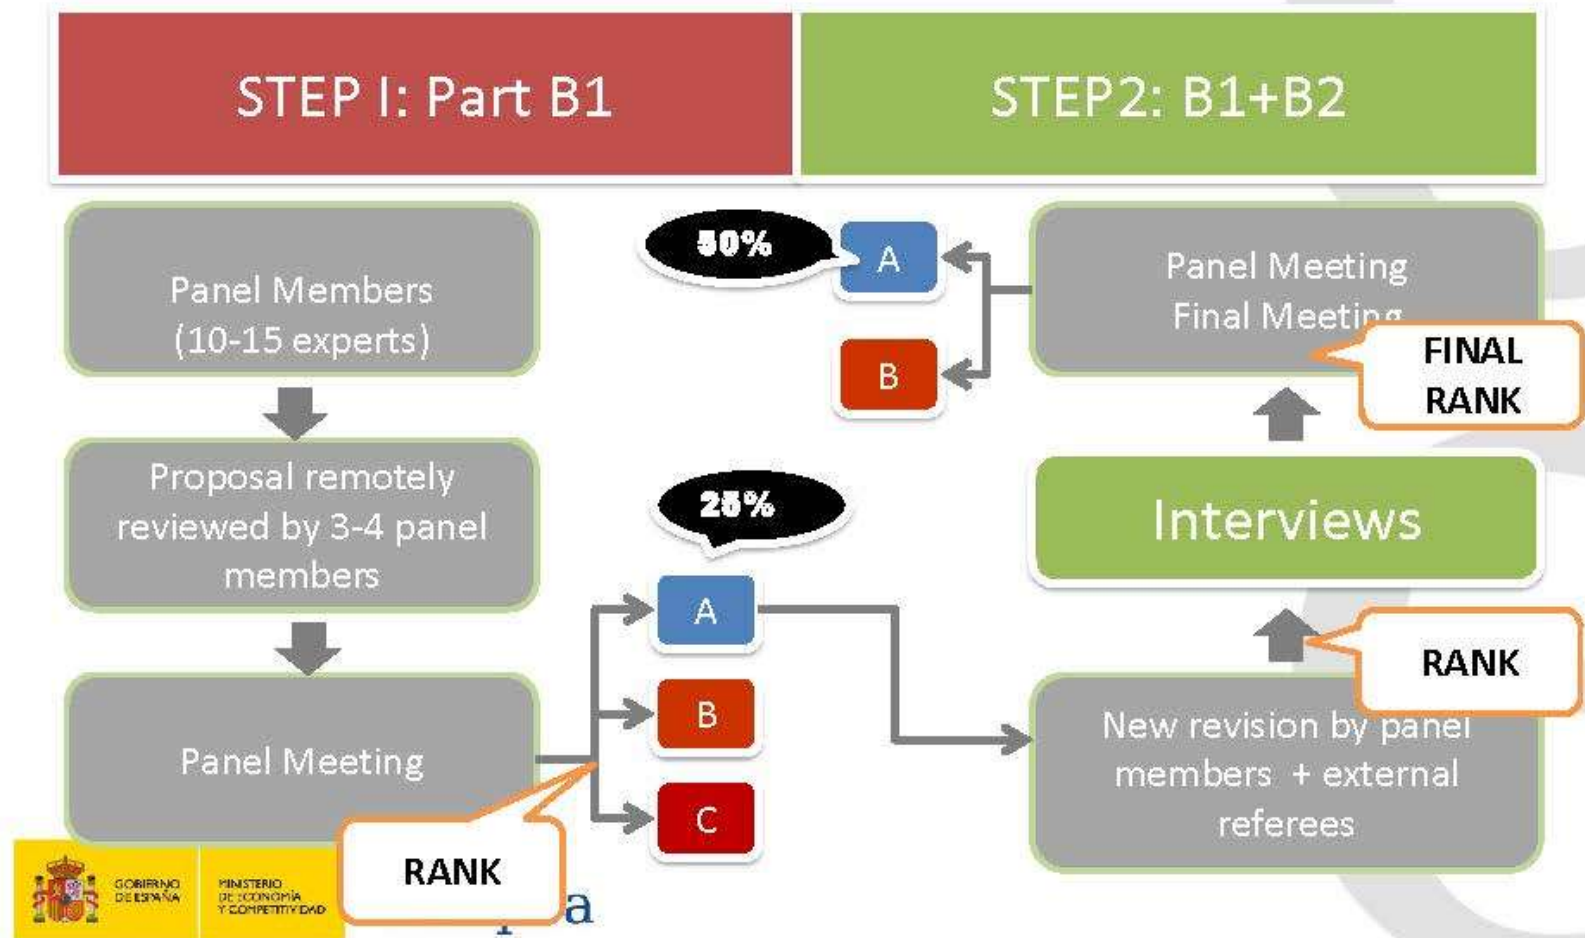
STEP I: Part B1

STEP2: B1+B2

Panel Members (10-15 experts)

Proposal remotely reviewed by 3-4 panel members

Panel Meeting

RANK

25%

A

B

C

New revision by panel members + external referees

RANK

Interviews

Panel Meeting Final Meeting

FINAL RANK

50%

A

B

GOBIERNO DE ESPAÑA

MINISTERIO DE ECONOMÍA Y COMPETITIVIDAD

a